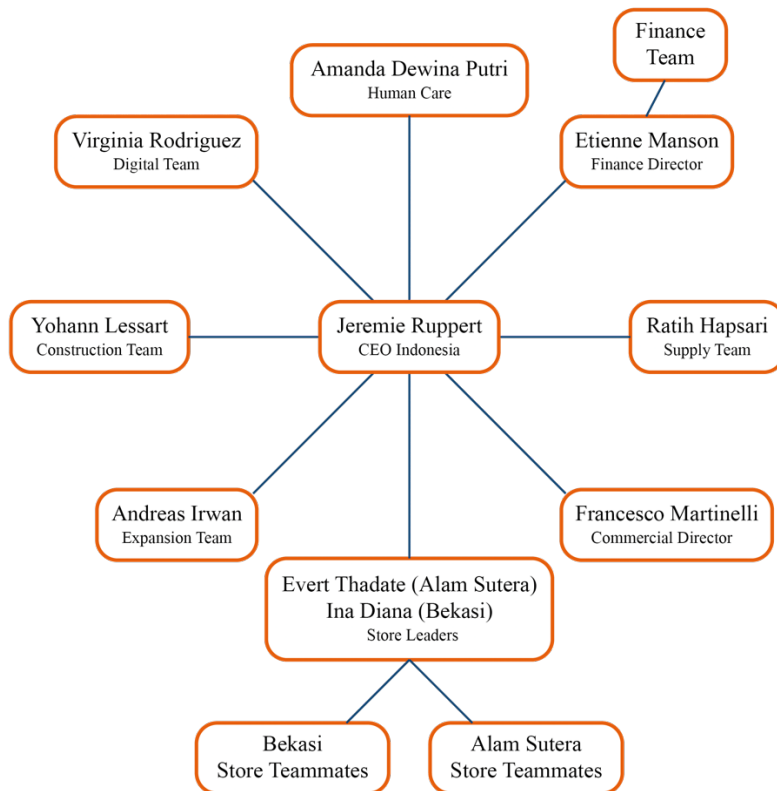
Finance Team

Amanda Dewina Putri
Human Care

Virginia Rodriguez
Digital Team

Etienne Manson
Finance Director

Yohann Lessart
Construction Team

Jeremie Ruppert
CEO Indonesia

Ratih Hapsari
Supply Team

Andreas Irwan
Expansion Team

Francesco Martinelli
Commercial Director

Evert Thadate (Alam Sutera)
Ina Diana (Bekasi)
Store Leaders

Bekasi
Store Teammates

Alam Sutera
Store Teammates